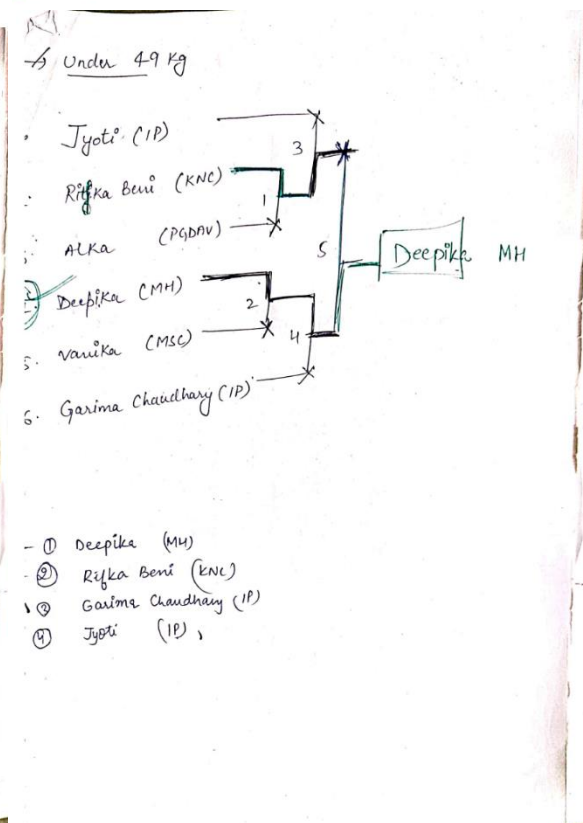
Under 49 Kg

Jyoti (IP)
Rifka Beni (KNC)
Alka (PGDAV)
Deepika (MH)
Vanika (MSC)
6. Garima Chaudhary (IP)

3
1
5
2
4

Deepika MH

① Deepika (MH)
② Rifka Beni (KNC)
③ Garima Chaudhary (IP)
④ Jyoti (IP),